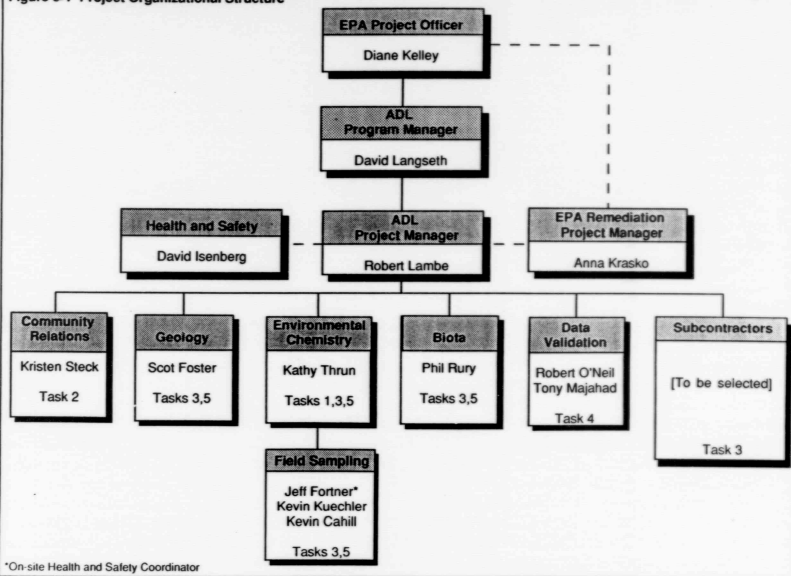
Figure 3-1 Project Organizational Structure

EPA Project Officer
Diane Kelley

ADL
Program Manager
David Langseth

Health and Safety
David Isenberg

ADL
Project Manager
Robert Lambe

EPA Remediation
Project Manager
Anna Krasko

Community Relations
Kristen Steck
Task 2

Geology
Scot Foster
Tasks 3,5

Environmental Chemistry
Kathy Thrun
Tasks 1,3,5

Biota
Phil Rury
Tasks 3,5

Data Validation
Robert O'Neil
Tony Majahad
Task 4

Subcontractors
[To be selected]
Task 3

Field Sampling
Jeff Fortner*
Kevin Kuechler
Kevin Cahill
Tasks 3,5

*On-site Health and Safety Coordinator